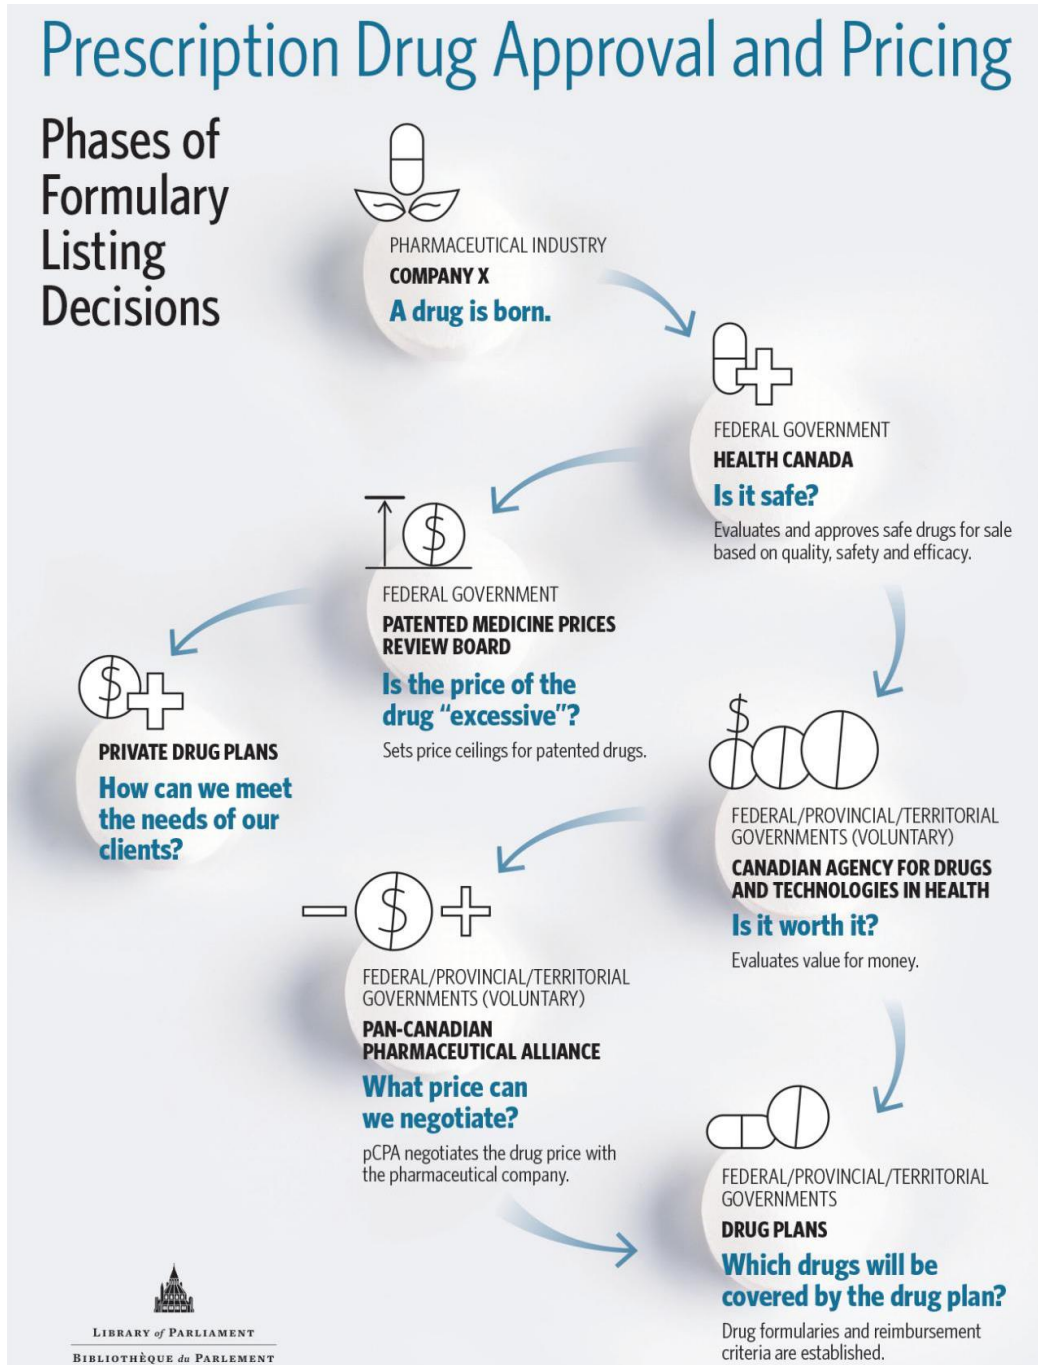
Prescription Drug Approval and Pricing

Phases of Formulary Listing Decisions

PHARMACEUTICAL INDUSTRY
COMPANY X
A drug is born.

FEDERAL GOVERNMENT
HEALTH CANADA
Is it safe?
Evaluates and approves safe drugs for sale based on quality, safety and efficacy.

FEDERAL GOVERNMENT
PATENTED MEDICINE PRICES REVIEW BOARD
Is the price of the drug "excessive"?
Sets price ceilings for patented drugs.

PRIVATE DRUG PLANS
How can we meet the needs of our clients?

FEDERAL/PROVINCIAL/TERRITORIAL GOVERNMENTS (VOLUNTARY)
CANADIAN AGENCY FOR DRUGS AND TECHNOLOGIES IN HEALTH
Is it worth it?
Evaluates value for money.

FEDERAL/PROVINCIAL/TERRITORIAL GOVERNMENTS (VOLUNTARY)
PAN-CANADIAN PHARMACEUTICAL ALLIANCE
What price can we negotiate?
pCPA negotiates the drug price with the pharmaceutical company.

FEDERAL/PROVINCIAL/TERRITORIAL GOVERNMENTS
DRUG PLANS
Which drugs will be covered by the drug plan?
Drug formularies and reimbursement criteria are established.

LIBRARY of PARLIAMENT
BIBLIOTHÈQUE du PARLEMENT